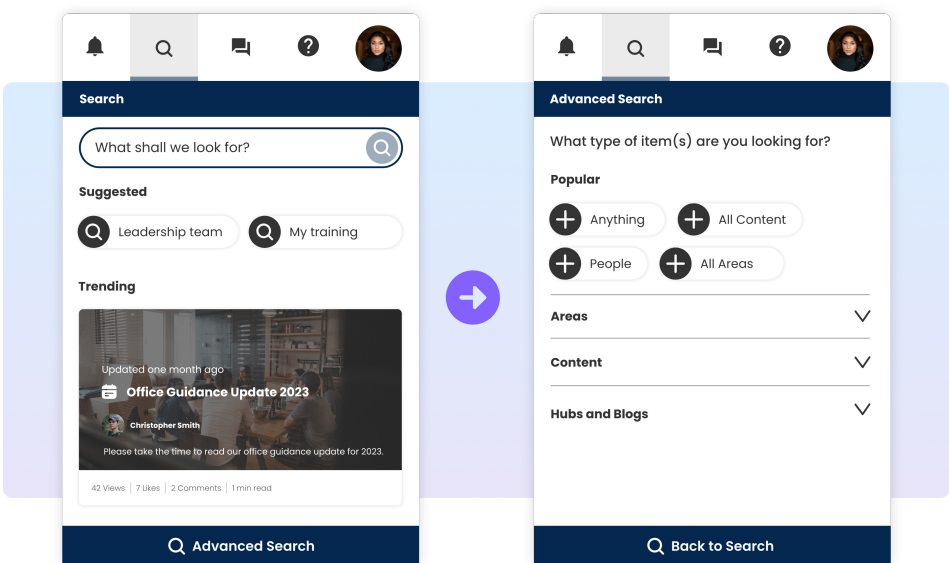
Search

What shall we look for?

Suggested

Leadership team

My training

Trending

Updated one month ago

Office Guidance Update 2023

Christopher Smith

Please take the time to read our office guidance update for 2023.

42 Views | 7 Likes | 2 Comments | 1 min read

Advanced Search

Advanced Search

What type of item(s) are you looking for?

Popular

Anything

All Content

People

All Areas

Areas

Content

Hubs and Blogs

Back to Search